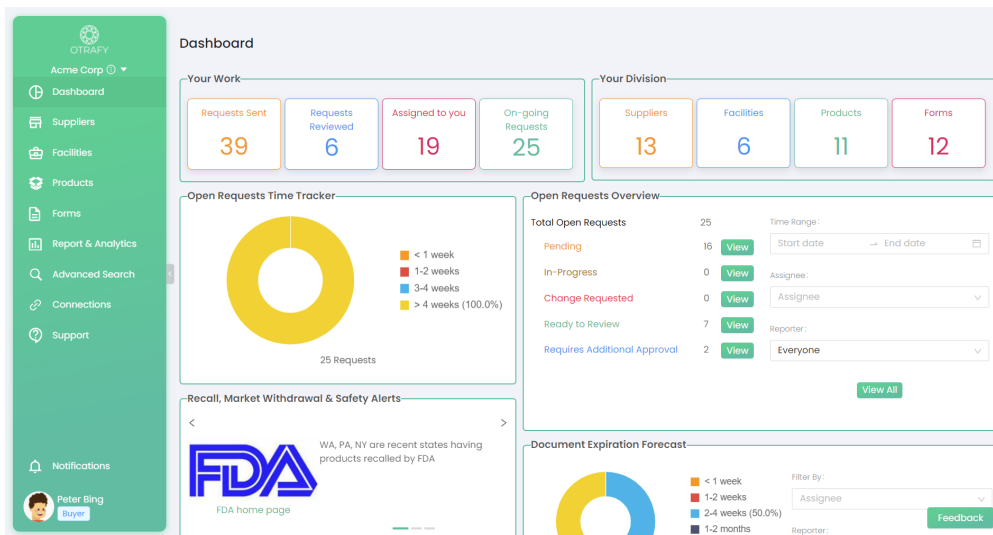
OTRAFY
Acme Corp ⓘ ▾

Dashboard
Suppliers
Facilities
Products
Forms
Report & Analytics
Advanced Search
Connections
Support

Notifications

Peter Bing
Buyer

Dashboard

Your Work

| Requests Sent | Requests Reviewed | Assigned to you | On-going Requests |
|---|---|---|---|
| 39 | 6 | 19 | 25 |

Your Division

| Suppliers | Facilities | Products | Forms |
|---|---|---|---|
| 13 | 6 | 11 | 12 |

Open Requests Time Tracker

< 1 week
1-2 weeks
3-4 weeks
> 4 weeks (100.0%)

25 Requests

Open Requests Overview

Total Open Requests 25
Pending 16 View
In-Progress 0 View
Change Requested 0 View
Ready to Review 7 View
Requires Additional Approval 2 View

Time Range :
Start date → End date
Assignee :
Assignee
Reporter :
Everyone

View All

Recall, Market Withdrawal & Safety Alerts

‹ ›

FDA

WA, PA, NY are recent states having products recalled by FDA

FDA home page

Document Expiration Forecast

< 1 week
1-2 weeks
2-4 weeks (50.0%)
1-2 months

Filter By :
Assignee
Reporter :

Feedback